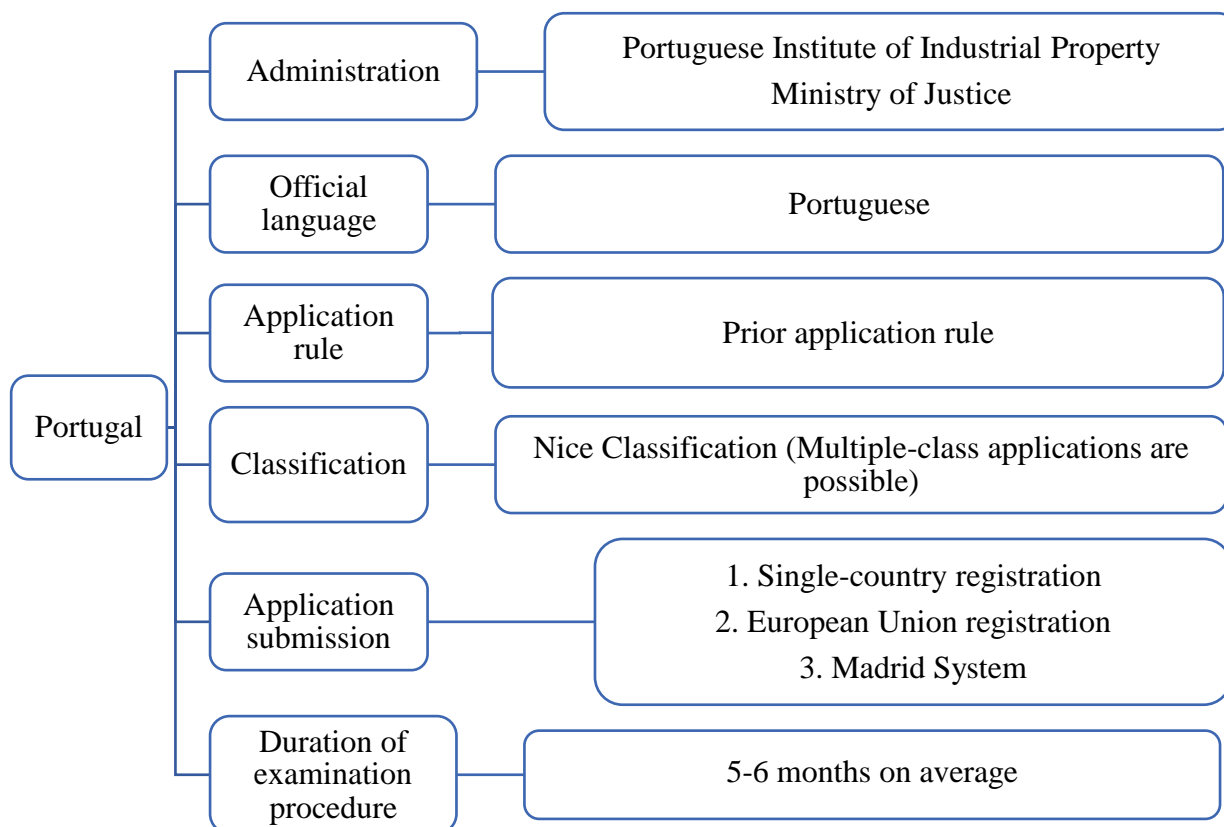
Portugal

Administration

Portuguese Institute of Industrial Property
Ministry of Justice

Official language

Portuguese

Application rule

Prior application rule

Classification

Nice Classification (Multiple-class applications are possible)

Application submission

1. Single-country registration
2. European Union registration
3. Madrid System

Duration of examination procedure

5-6 months on average